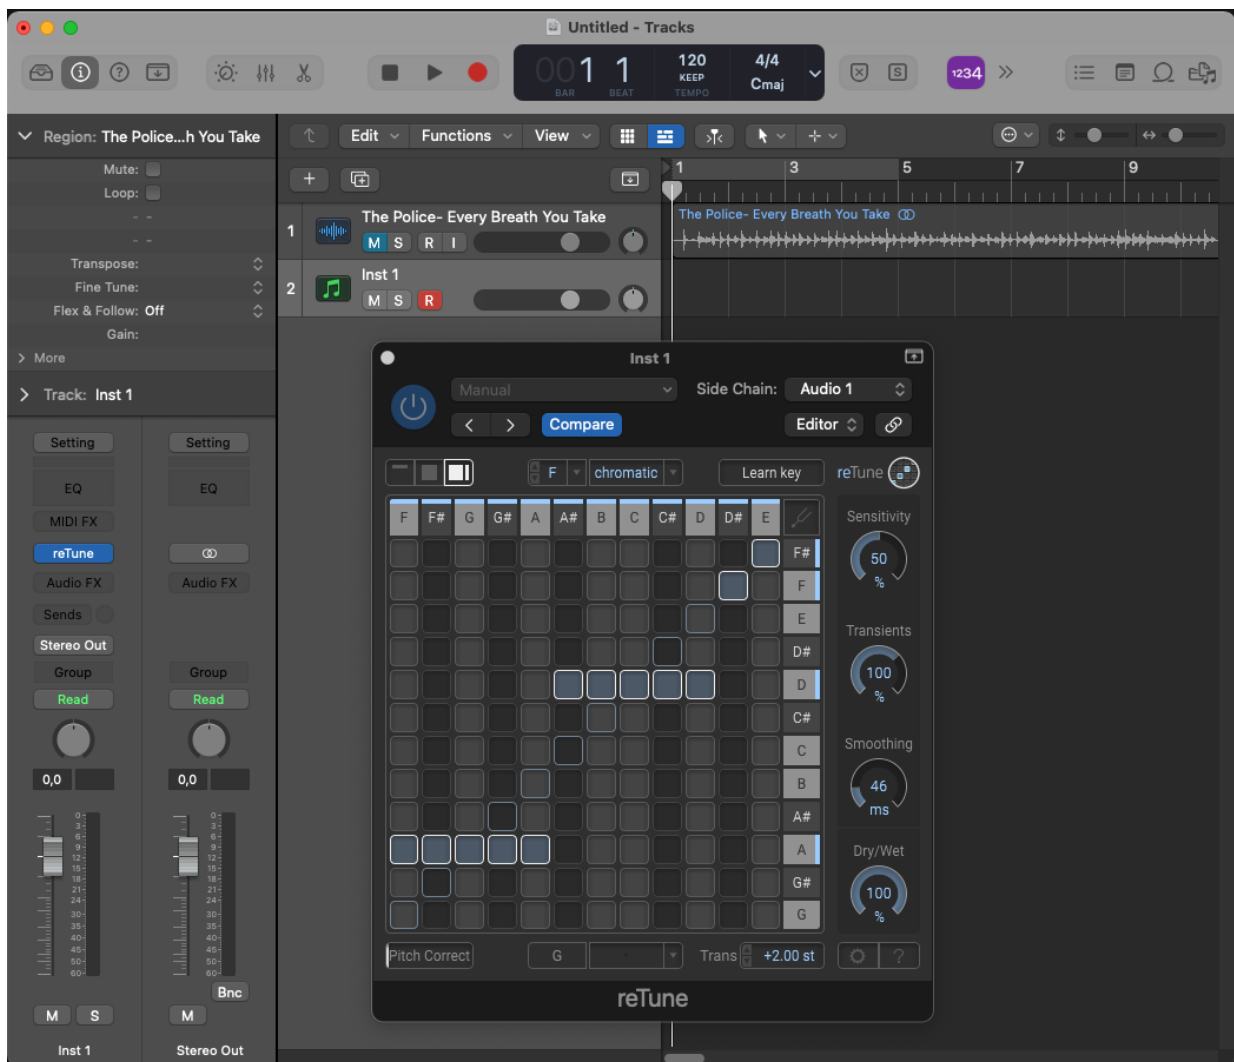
Untitled - Tracks

00 1 1 BAR BEAT 120 KEEP TEMPO 4/4 Cmaj

1234

Region: The Police...h You Take

Mute:
Loop:
Transpose:
Fine Tune:
Flex & Follow: Off
Gain:
More

Track: Inst 1

Setting
EQ
MIDI FX
reTune
Audio FX
Sends
Stereo Out
Group
Read
0,0
M S
Inst 1

Setting
EQ
Audio FX
Group
Read
0,0
Bnc
M
Stereo Out

Edit Functions View

1 The Police- Every Breath You Take
M S R I

2 Inst 1
M S R

1 3 5 7 9

The Police- Every Breath You Take

Inst 1

Manual
Side Chain: Audio 1
Compare
Editor

F chromatic
Learn key
reTune

| F | F# | G | G# | A | A# | B | C | C# | D | D# | E |
|---|---|---|---|---|---|---|---|---|---|---|---|

F#
F
E
D#
D
C#
C
B
A#
A
G#
G

Sensitivity
50 %
Transients
100 %
Smoothing
46 ms
Dry/Wet
100 %

Pitch Correct
G
Trans +2.00 st
?

reTune